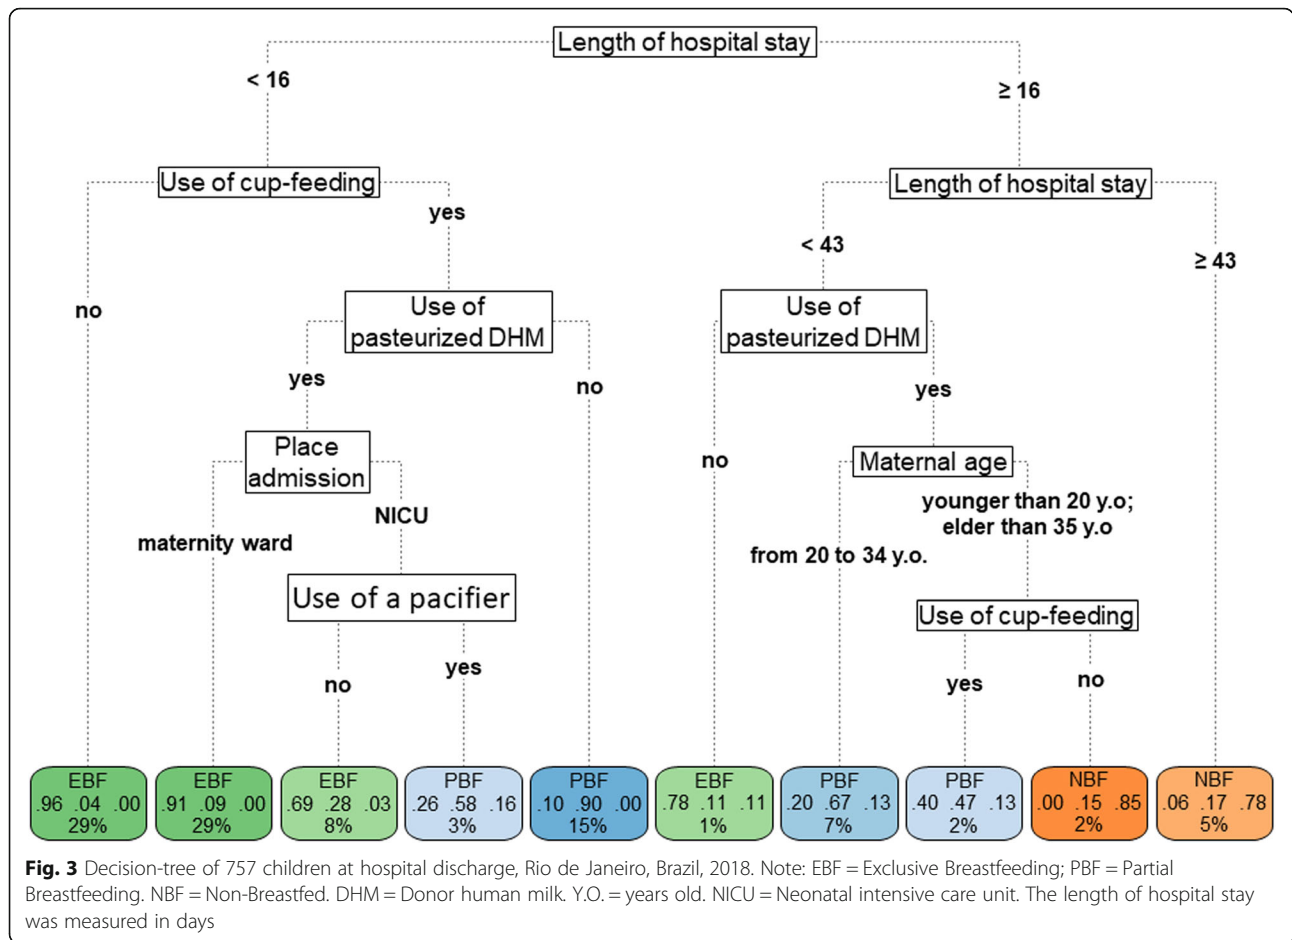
Length of hospital stay

< 16

≥ 16

Use of cup-feeding

yes

no

Use of pasteurized DHM

yes

no

Place admission

maternity ward

NICU

Use of a pacifier

no

yes

Length of hospital stay

< 43

≥ 43

Use of pasteurized DHM

no

yes

Maternal age

from 20 to 34 y.o.

younger than 20 y.o; elder than 35 y.o

Use of cup-feeding

yes

no

| EBF | EBF | EBF | PBF | PBF | EBF | PBF | PBF | NBF | NBF |
|---|---|---|---|---|---|---|---|---|---|
| .96 .04 .00 | .91 .09 .00 | .69 .28 .03 | .26 .58 .16 | .10 .90 .00 | .78 .11 .11 | .20 .67 .13 | .40 .47 .13 | .00 .15 .85 | .06 .17 .78 |
| 29% | 29% | 8% | 3% | 15% | 1% | 7% | 2% | 2% | 5% |

**Fig. 3** Decision-tree of 757 children at hospital discharge, Rio de Janeiro, Brazil, 2018. Note: EBF = Exclusive Breastfeeding; PBF = Partial Breastfeeding. NBF = Non-Breastfed. DHM = Donor human milk. Y.O. = years old. NICU = Neonatal intensive care unit. The length of hospital stay was measured in days